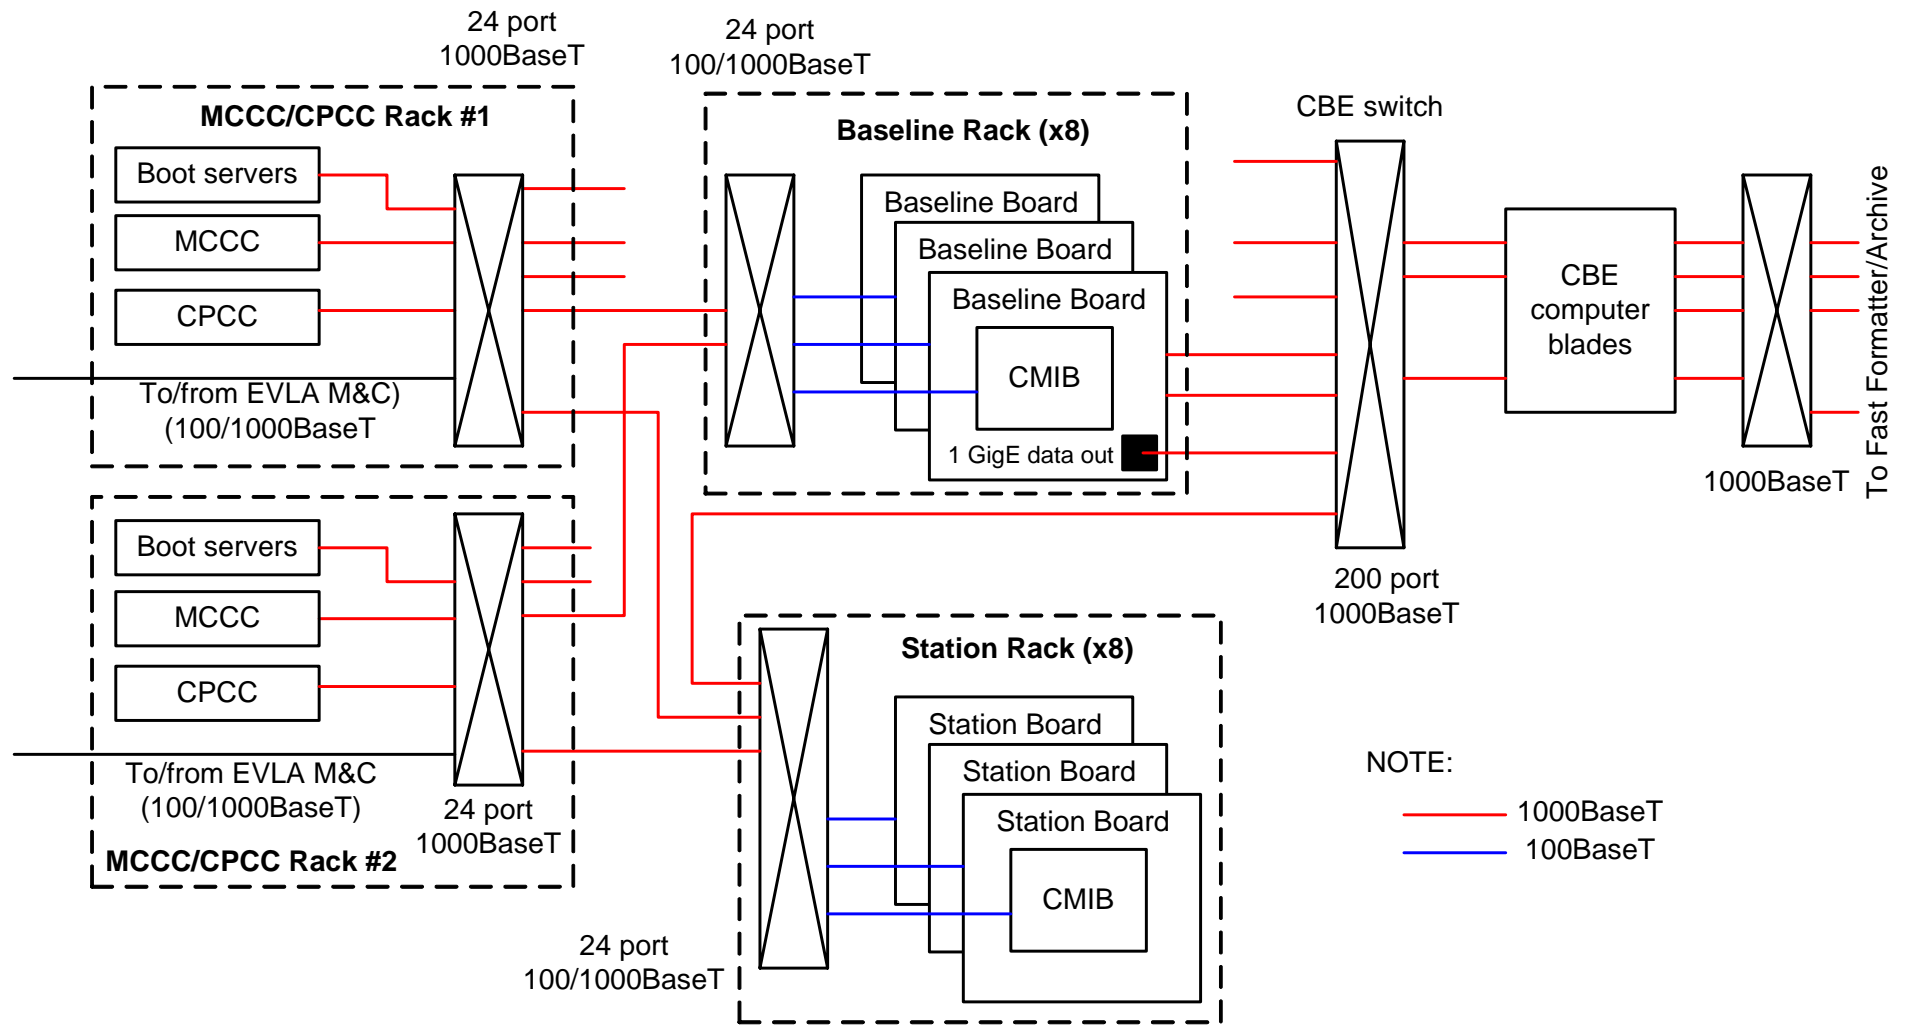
24 port
1000BaseT

24 port
100/1000BaseT

MCCC/CPCC Rack #1

Boot servers

MCCC

CPCC

To/from EVLA M&C)
(100/1000BaseT

Baseline Rack (x8)

Baseline Board

Baseline Board

Baseline Board

CMIB

1 GigE data out

CBE switch

CBE
computer
blades

1000BaseT

To Fast Formatter/Archive

200 port
1000BaseT

Boot servers

MCCC

CPCC

To/from EVLA M&C
(100/1000BaseT)

24 port
1000BaseT

MCCC/CPCC Rack #2

Station Rack (x8)

Station Board

Station Board

Station Board

CMIB

24 port
100/1000BaseT

NOTE:

1000BaseT

100BaseT